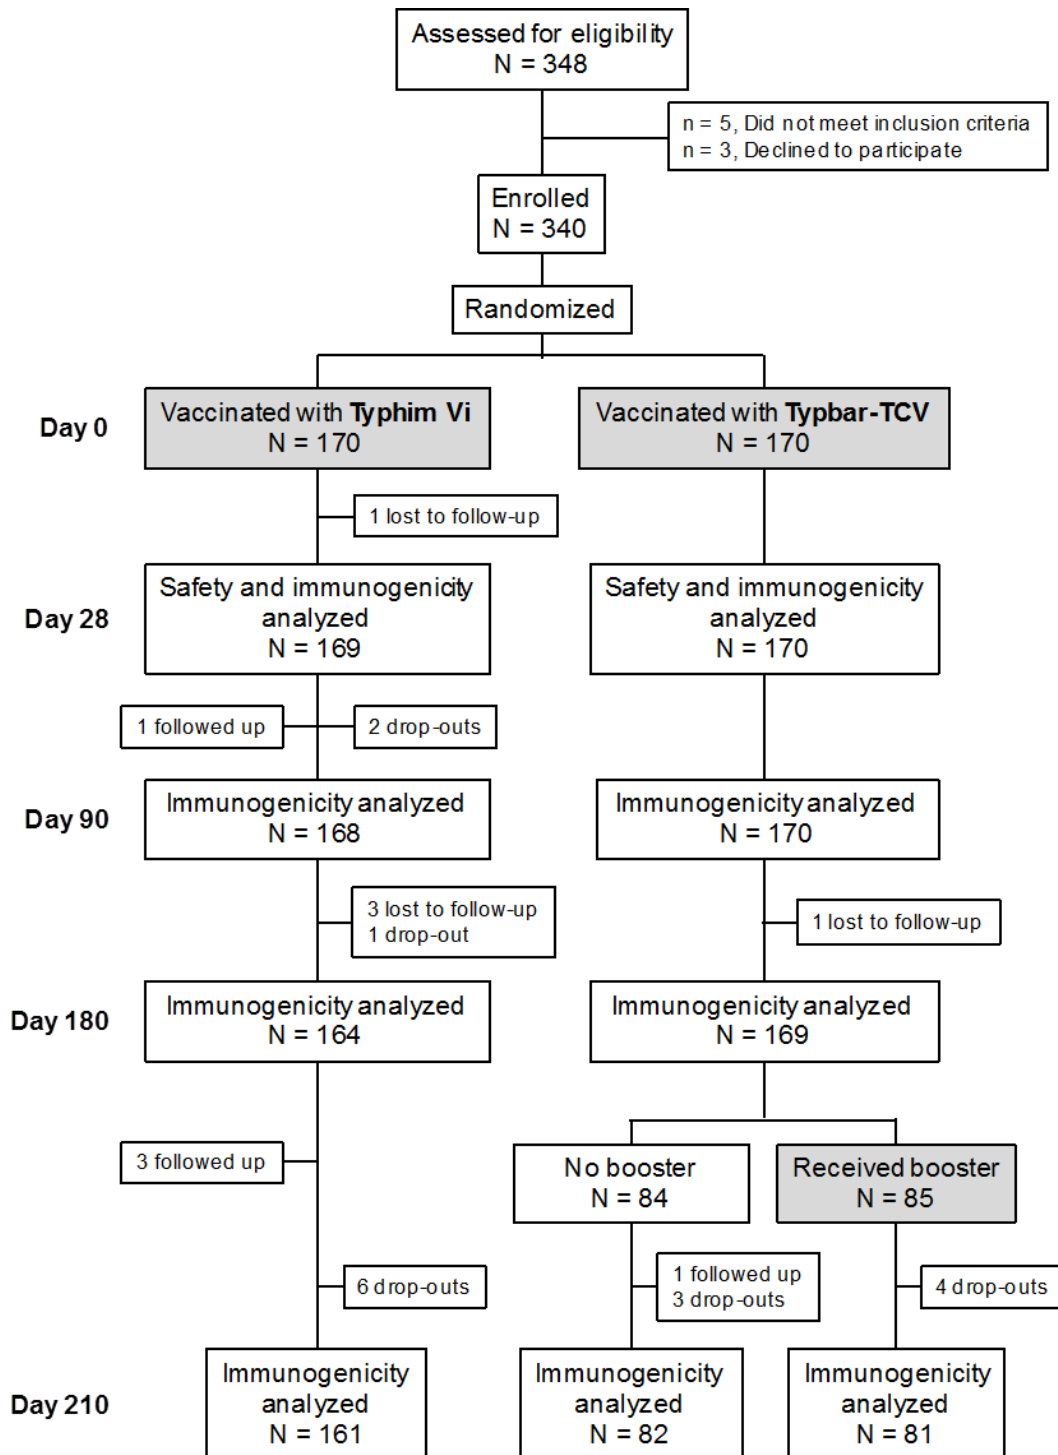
Assessed for eligibility
N = 348

n = 5, Did not meet inclusion criteria
n = 3, Declined to participate

Enrolled
N = 340

Randomized

Day 0

Vaccinated with **Typhim Vi**
N = 170

Vaccinated with **Typbar-TCV**
N = 170

1 lost to follow-up

Day 28

Safety and immunogenicity analyzed
N = 169

Safety and immunogenicity analyzed
N = 170

1 followed up

2 drop-outs

Day 90

Immunogenicity analyzed
N = 168

Immunogenicity analyzed
N = 170

3 lost to follow-up
1 drop-out

1 lost to follow-up

Day 180

Immunogenicity analyzed
N = 164

Immunogenicity analyzed
N = 169

3 followed up

No booster
N = 84

Received booster
N = 85

6 drop-outs

1 followed up
3 drop-outs

4 drop-outs

Day 210

Immunogenicity analyzed
N = 161

Immunogenicity analyzed
N = 82

Immunogenicity analyzed
N = 81